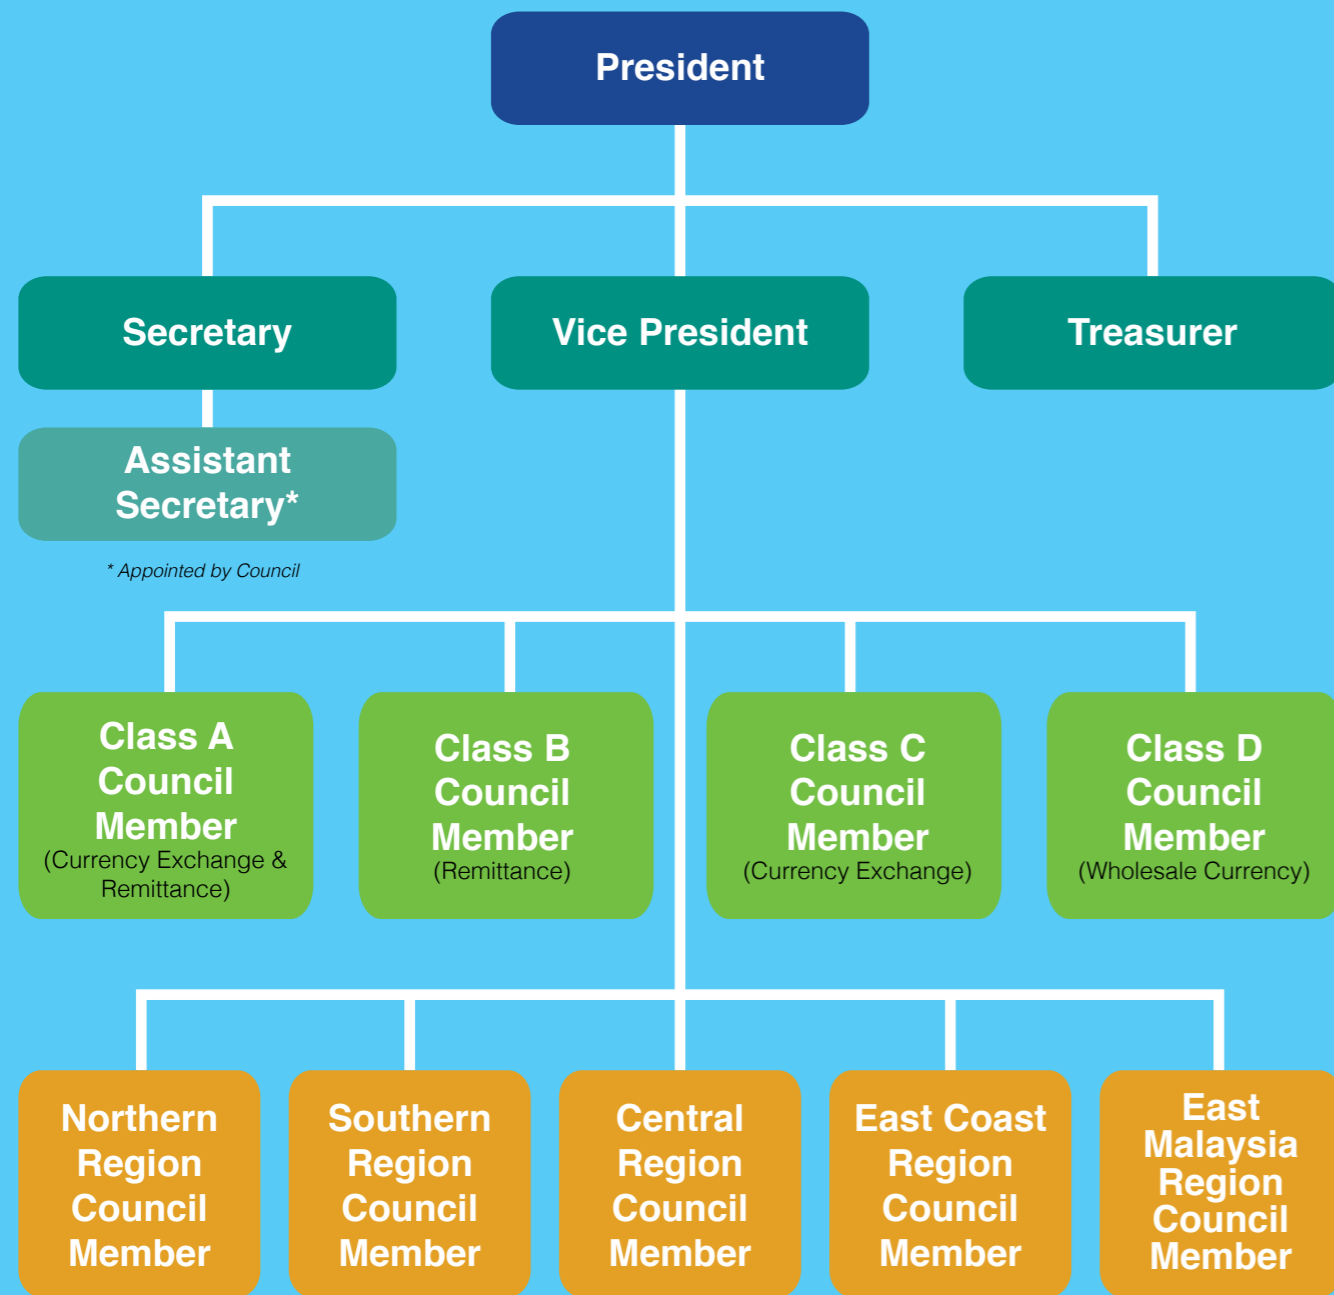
President

Secretary

Vice President

Treasurer

Assistant Secretary*

* Appointed by Council

Class A Council Member (Currency Exchange & Remittance)

Class B Council Member (Remittance)

Class C Council Member (Currency Exchange)

Class D Council Member (Wholesale Currency)

Northern Region Council Member

Southern Region Council Member

Central Region Council Member

East Coast Region Council Member

East Malaysia Region Council Member